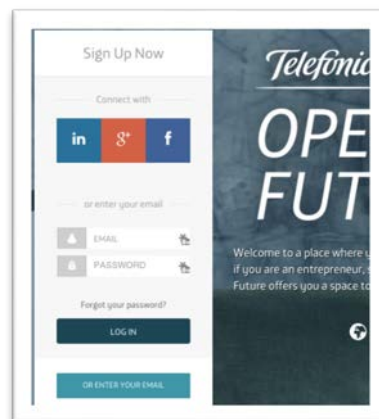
Sign Up Now

Connect with

in
g+
f

or enter your email

EMAIL

PASSWORD

Forgot your password?

LOG IN

OR ENTER YOUR EMAIL

Telefónic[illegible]

OPE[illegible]

FUT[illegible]

Welcome to a place where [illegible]
if you are an entrepreneur, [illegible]
Future offers you a space to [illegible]